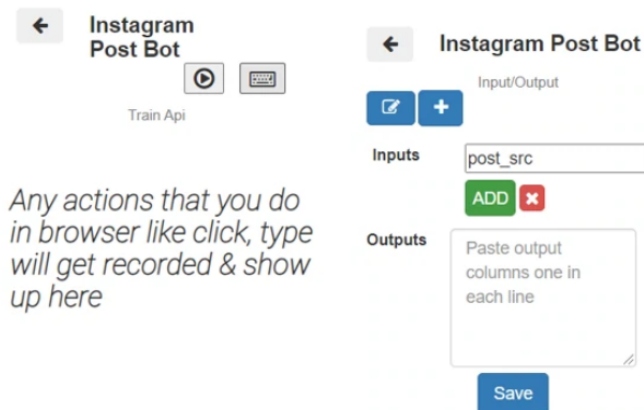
Instagram Post Bot

Train Api

Any actions that you do in browser like click, type will get recorded & show up here

Instagram Post Bot

Input/Output

Inputs
post_src
ADD

Outputs
Paste output columns one in each line

Save